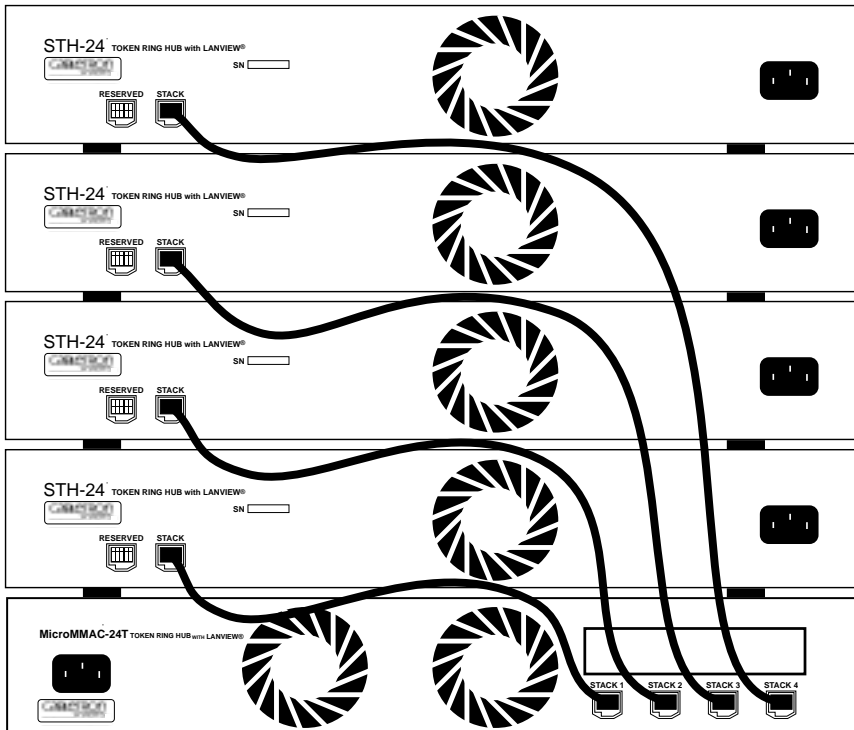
STH-24 TOKEN RING HUB with LANVIEW®
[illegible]
SN
RESERVED STACK

STH-24 TOKEN RING HUB with LANVIEW®
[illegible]
SN
RESERVED STACK

STH-24 TOKEN RING HUB with LANVIEW®
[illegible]
SN
RESERVED STACK

STH-24 TOKEN RING HUB with LANVIEW®
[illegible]
SN
RESERVED STACK

MicroMMAC-24T TOKEN RING HUB WITH LANVIEW®
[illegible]
STACK 1 STACK 2 STACK 3 STACK 4